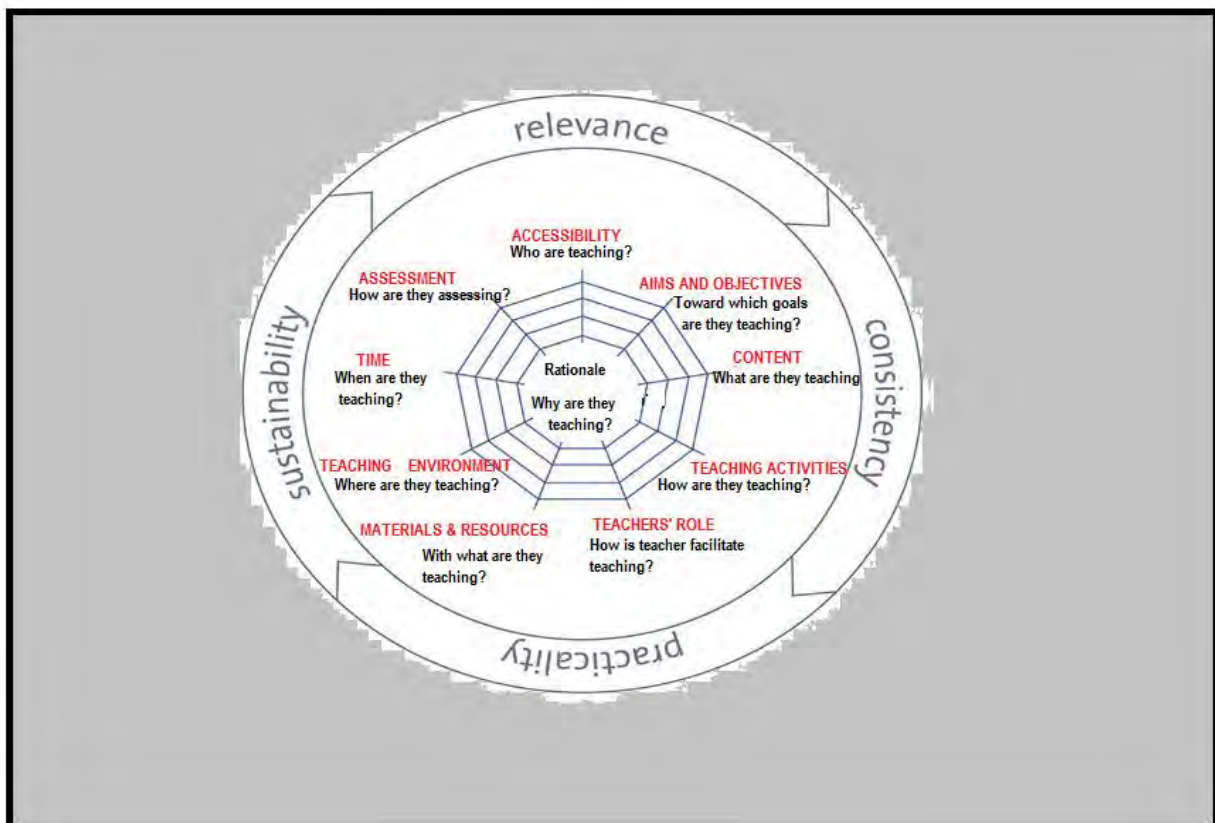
relevance

consistency

practicality

sustainability

ACCESSIBILITY
Who are teaching?

AIMS AND OBJECTIVES
Toward which goals are they teaching?

CONTENT
What are they teaching

TEACHING ACTIVITIES
How are they teaching?

TEACHERS' ROLE
How is teacher facilitate teaching?

MATERIALS & RESOURCES
With what are they teaching?

TEACHING ENVIRONMENT
Where are they teaching?

TIME
When are they teaching?

ASSESSMENT
How are they assessing?

Rationale
Why are they teaching?